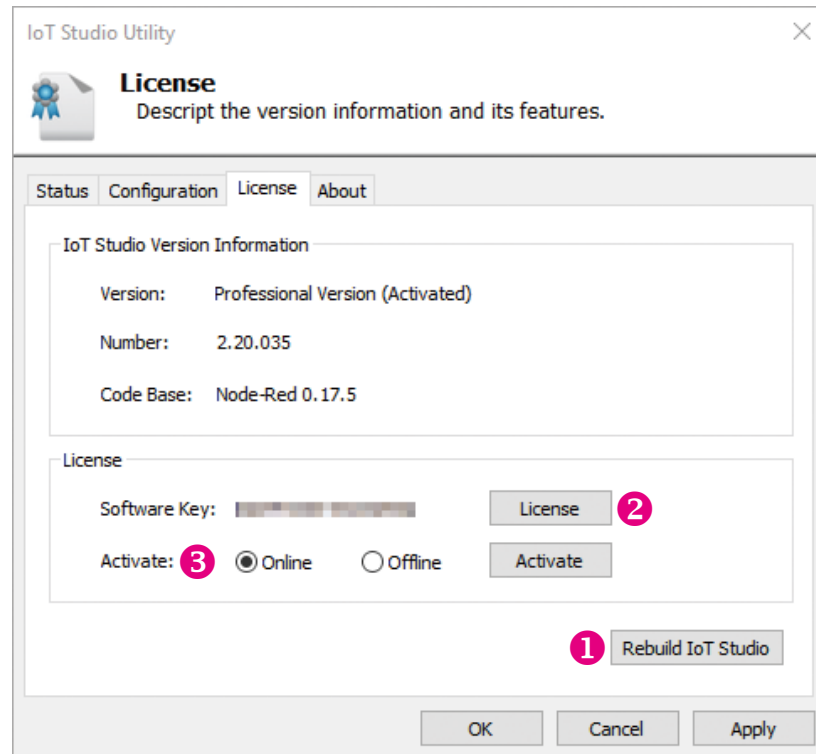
IoT Studio Utility

License
Descript the version information and its features.

Status | Configuration | License | About

IoT Studio Version Information

Version: Professional Version (Activated)

Number: 2.20.035

Code Base: Node-Red 0.17.5

License

Software Key: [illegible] License 2

Activate: 3 Online Offline Activate

1 Rebuild IoT Studio

OK Cancel Apply